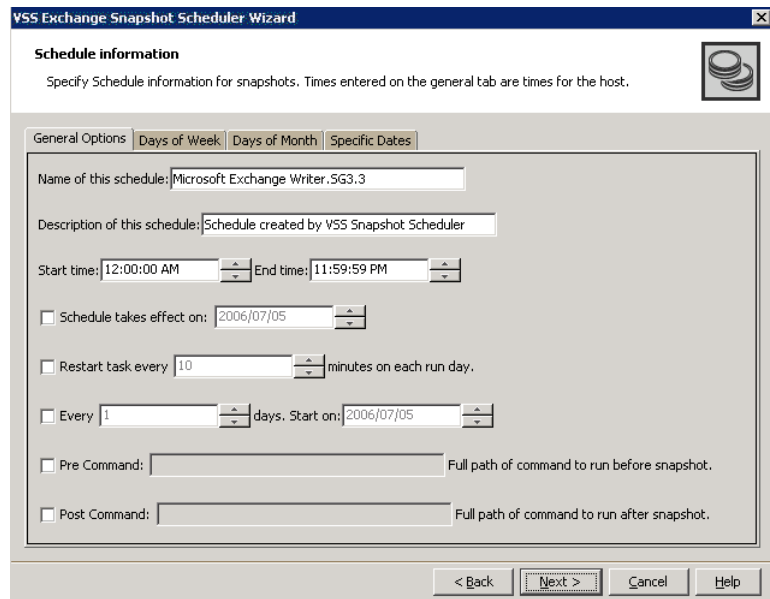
VSS Exchange Snapshot Scheduler Wizard

Schedule information

Specify Schedule information for snapshots. Times entered on the general tab are times for the host.

General Options | Days of Week | Days of Month | Specific Dates

Name of this schedule: Microsoft Exchange Writer.SG3.3

Description of this schedule: Schedule created by VSS Snapshot Scheduler

Start time: 12:00:00 AM End time: 11:59:59 PM

Schedule takes effect on: 2006/07/05

Restart task every 10 minutes on each run day.

Every 1 days. Start on: 2006/07/05

Pre Command: Full path of command to run before snapshot.

Post Command: Full path of command to run after snapshot.

< Back | Next > | Cancel | Help